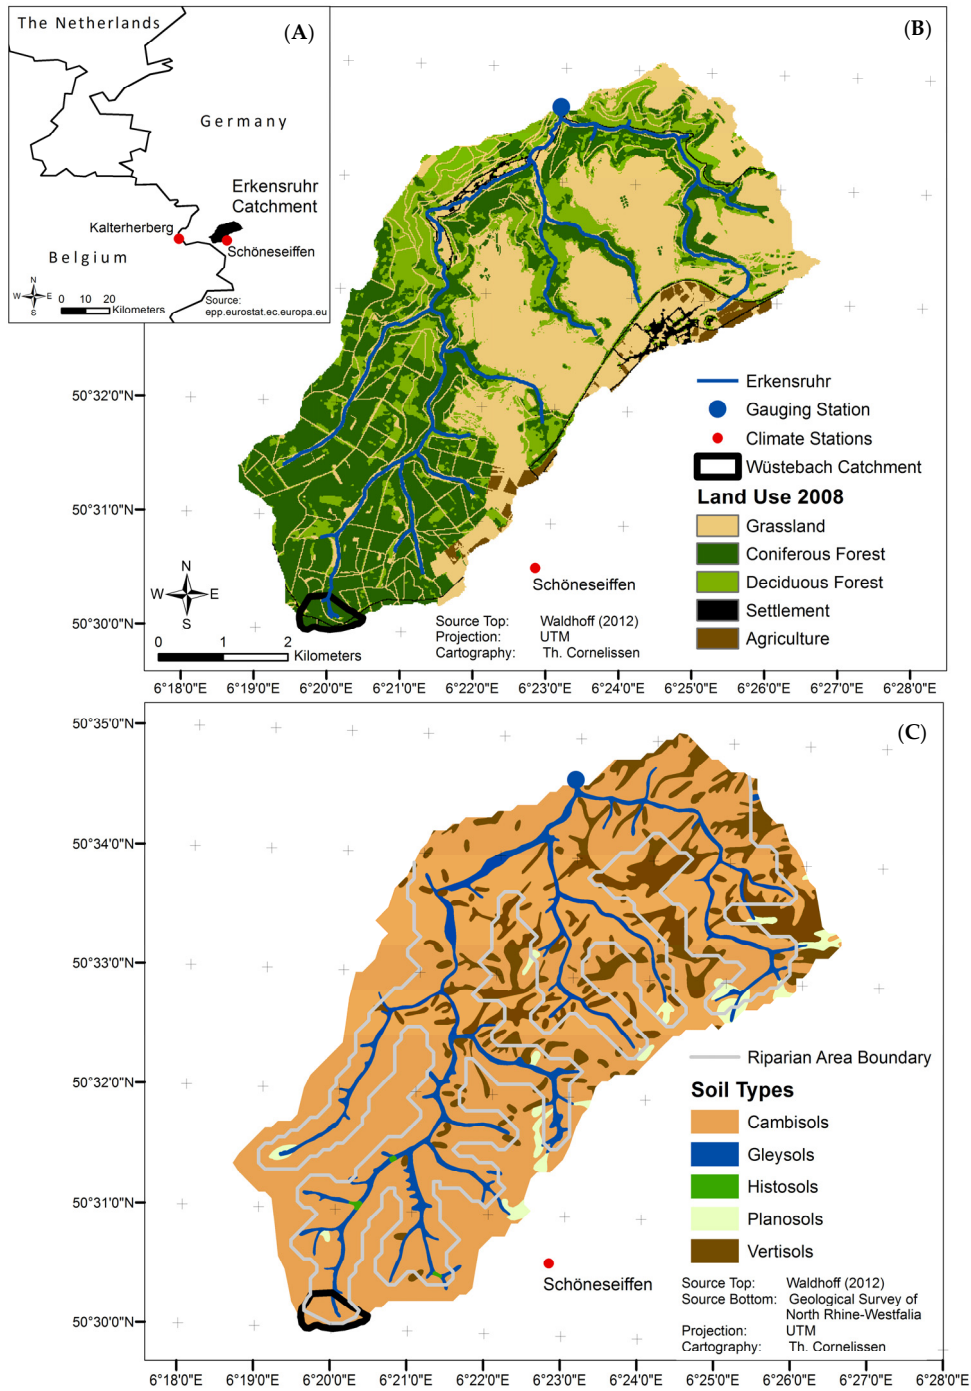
The Netherlands

(A)

Germany

Erkensruhr Catchment

Kalterherberg

Schöneseiffen

Belgium

N
W E
S

0 10 20
Kilometers

Source:
epp.eurostat.ec.europa.eu

(B)

50°32'0"N

50°31'0"N

50°30'0"N

N
W E
S

0 1 2
Kilometers

Schöneseiffen

Source Top: Waldhoff (2012)
Projection: UTM
Cartography: Th. Cornelissen

Erkensruhr
Gauging Station
Climate Stations
Wüstebach Catchment

Land Use 2008
Grassland
Coniferous Forest
Deciduous Forest
Settlement
Agriculture

6°18'0"E 6°19'0"E 6°20'0"E 6°21'0"E 6°22'0"E 6°23'0"E 6°24'0"E 6°25'0"E 6°26'0"E 6°27'0"E 6°28'0"E

(C)

50°35'0"N

50°34'0"N

50°33'0"N

50°32'0"N

50°31'0"N

50°30'0"N

Riparian Area Boundary

Soil Types
Cambisols
Gleysols
Histosols
Planosols
Vertisols

Schöneseiffen

Source Top: Waldhoff (2012)
Source Bottom: Geological Survey of North Rhine-Westfalia
Projection: UTM
Cartography: Th. Cornelissen

6°18'0"E 6°19'0"E 6°20'0"E 6°21'0"E 6°22'0"E 6°23'0"E 6°24'0"E 6°25'0"E 6°26'0"E 6°27'0"E 6°28'0"E